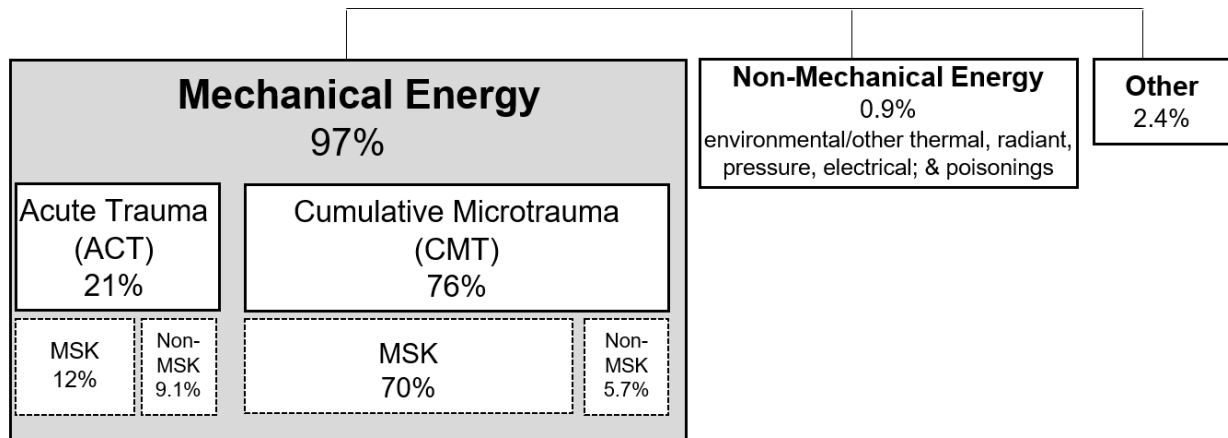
Mechanical Energy
97%

Acute Trauma (ACT) 21%

Cumulative Microtrauma (CMT) 76%

MSK 12%

Non-MSK 9.1%

MSK 70%

Non-MSK 5.7%

Non-Mechanical Energy
0.9%
environmental/other thermal, radiant, pressure, electrical; & poisonings

Other
2.4%